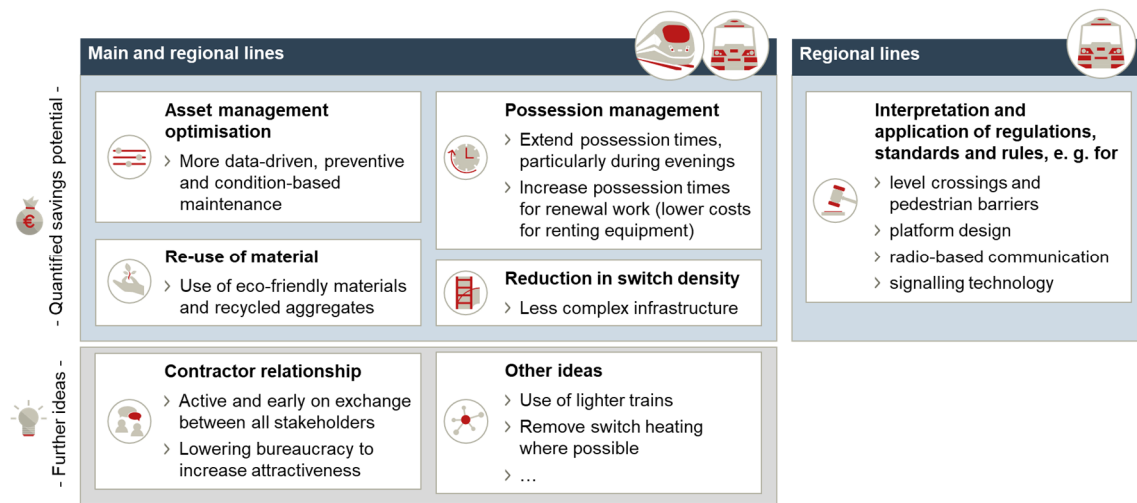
Main and regional lines

Regional lines

- Quantified savings potential -

€

Asset management optimisation

› More data-driven, preventive and condition-based maintenance

Possession management

› Extend possession times, particularly during evenings

› Increase possession times for renewal work (lower costs for renting equipment)

Interpretation and application of regulations, standards and rules, e. g. for

› level crossings and pedestrian barriers

› platform design

› radio-based communication

› signalling technology

Re-use of material

› Use of eco-friendly materials and recycled aggregates

Reduction in switch density

› Less complex infrastructure

- Further ideas -

Contractor relationship

› Active and early on exchange between all stakeholders

› Lowering bureaucracy to increase attractiveness

Other ideas

› Use of lighter trains

› Remove switch heating where possible

› …